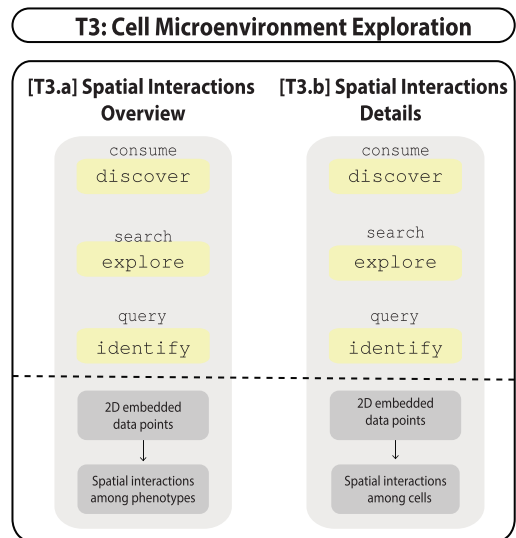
T3: Cell Microenvironment Exploration

[T3.a] Spatial Interactions Overview

consume
discover

search
explore

query
identify

2D embedded data points

Spatial interactions among phenotypes

[T3.b] Spatial Interactions Details

consume
discover

search
explore

query
identify

2D embedded data points

Spatial interactions among cells